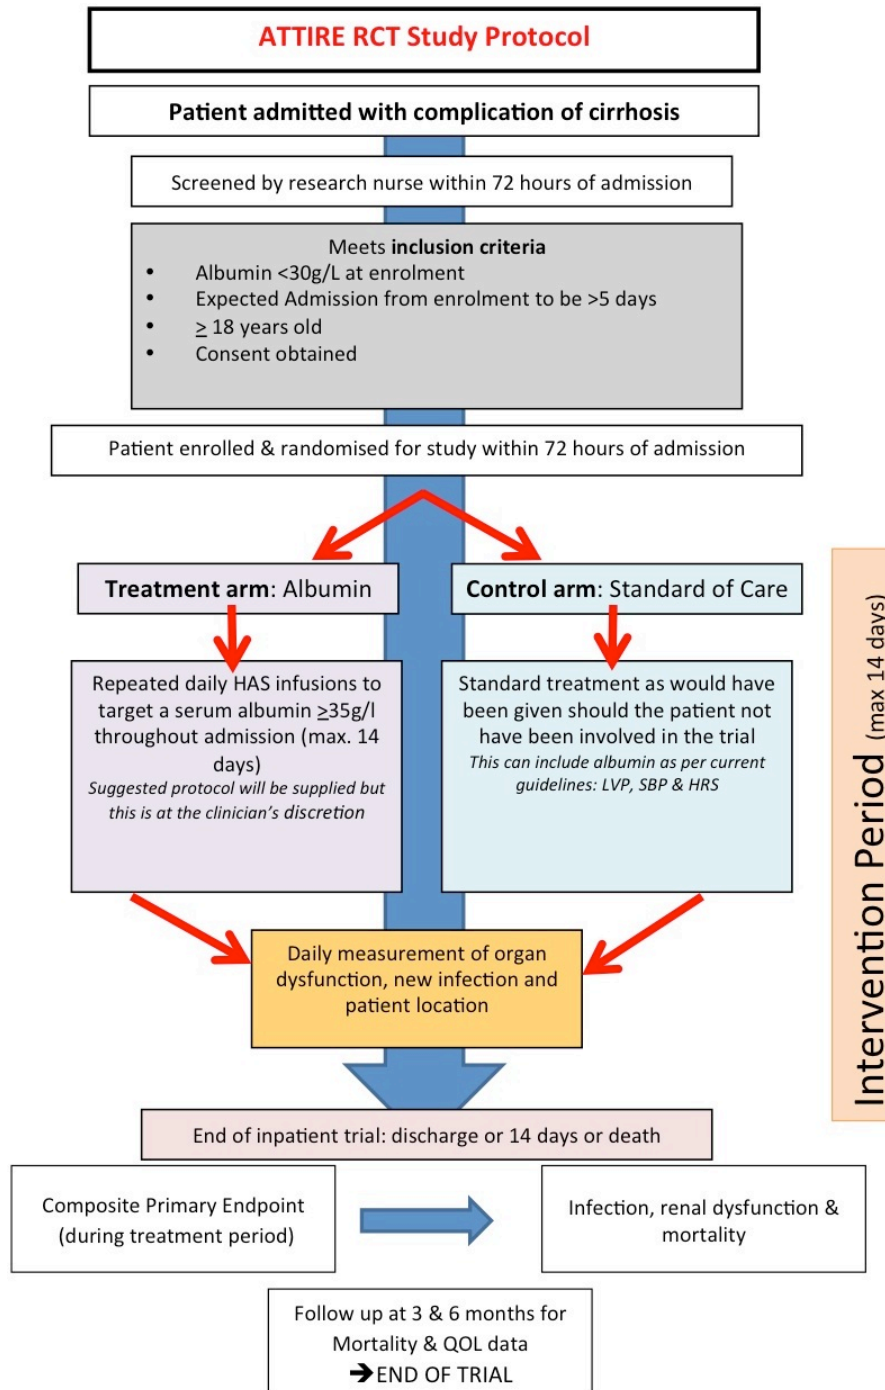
ATTIRE RCT Study Protocol

Patient admitted with complication of cirrhosis

Screened by research nurse within 72 hours of admission

Meets **inclusion criteria**
- Albumin <30g/L at enrolment
- Expected Admission from enrolment to be >5 days
- $\geq$ 18 years old
- Consent obtained

Patient enrolled & randomised for study within 72 hours of admission

**Treatment arm**: Albumin

Repeated daily HAS infusions to target a serum albumin $\geq$35g/l throughout admission (max. 14 days)
*Suggested protocol will be supplied but this is at the clinician's discretion*

**Control arm**: Standard of Care

Standard treatment as would have been given should the patient not have been involved in the trial
*This can include albumin as per current guidelines: LVP, SBP & HRS*

Intervention Period (max 14 days)

Daily measurement of organ dysfunction, new infection and patient location

End of inpatient trial: discharge or 14 days or death

Composite Primary Endpoint (during treatment period)

Infection, renal dysfunction & mortality

Follow up at 3 & 6 months for Mortality & QOL data
➔END OF TRIAL